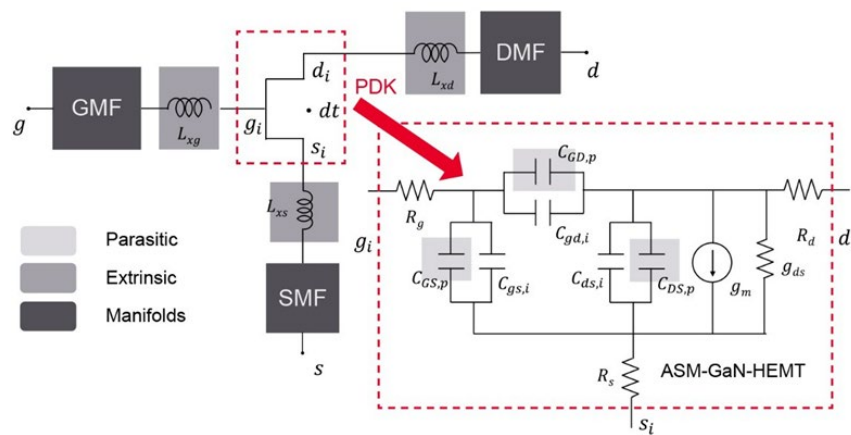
$g$

GMF

$L_{xg}$

$g_i$

$d_i$

$\cdot\ dt$

$s_i$

$L_{xd}$

DMF

$d$

PDK

$L_{xs}$

SMF

$s$

Parasitic

Extrinsic

Manifolds

$g_i$

$R_g$

$C_{GD,p}$

$C_{gd,i}$

$C_{GS,p}$

$C_{gs,i}$

$C_{ds,i}$

$C_{DS,p}$

$g_m$

$R_d$

$g_{ds}$

$d$

$R_s$

$s_i$

ASM-GaN-HEMT